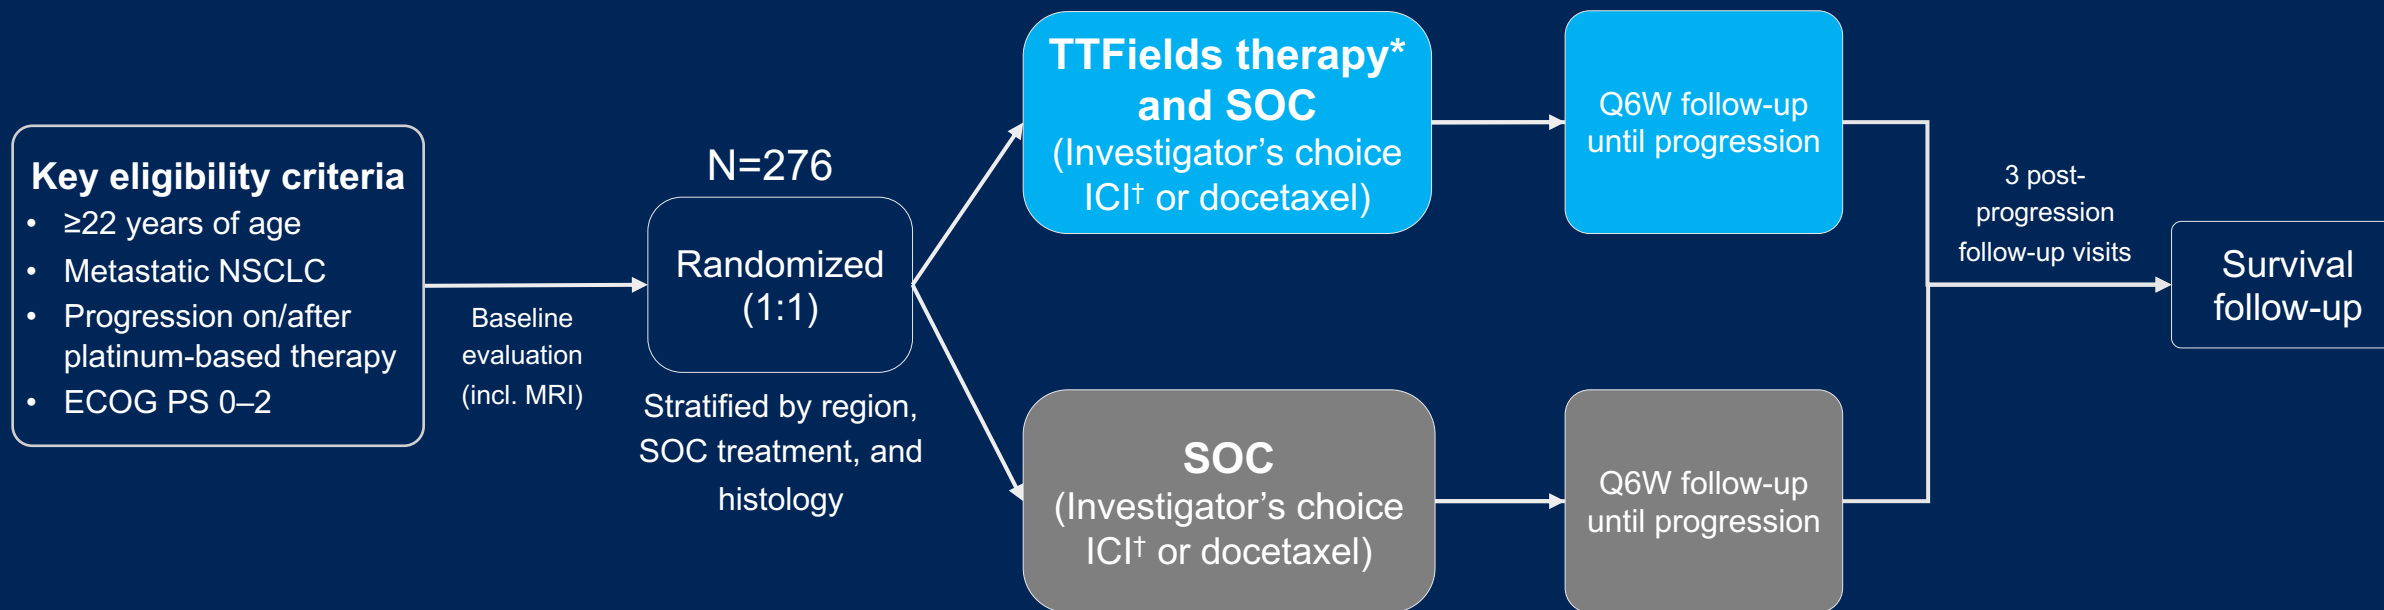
Key eligibility criteria
- ≥22 years of age
- Metastatic NSCLC
- Progression on/after platinum-based therapy
- ECOG PS 0–2

Baseline evaluation (incl. MRI)

N=276

Randomized (1:1)

Stratified by region, SOC treatment, and histology

TTFields therapy* and SOC
(Investigator's choice ICI$^{\dagger}$ or docetaxel)

Q6W follow-up until progression

SOC
(Investigator's choice ICI$^{\dagger}$ or docetaxel)

Q6W follow-up until progression

3 post-progression follow-up visits

Survival follow-up